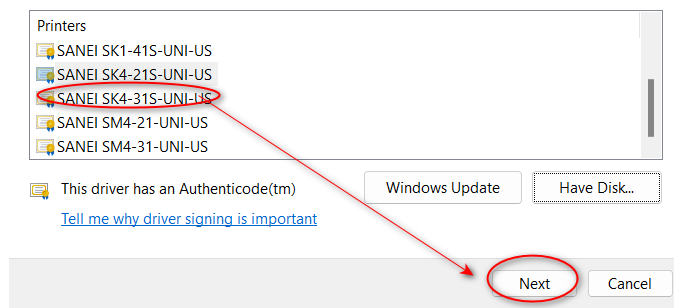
Printers
SANEI SK1-41S-UNI-US
SANEI SK4-21S-UNI-US
SANEI SK4-31S-UNI-US
SANEI SM4-21-UNI-US
SANEI SM4-31-UNI-US

This driver has an Authenticode(tm)

Windows Update

Have Disk...

Tell me why driver signing is important

Next

Cancel